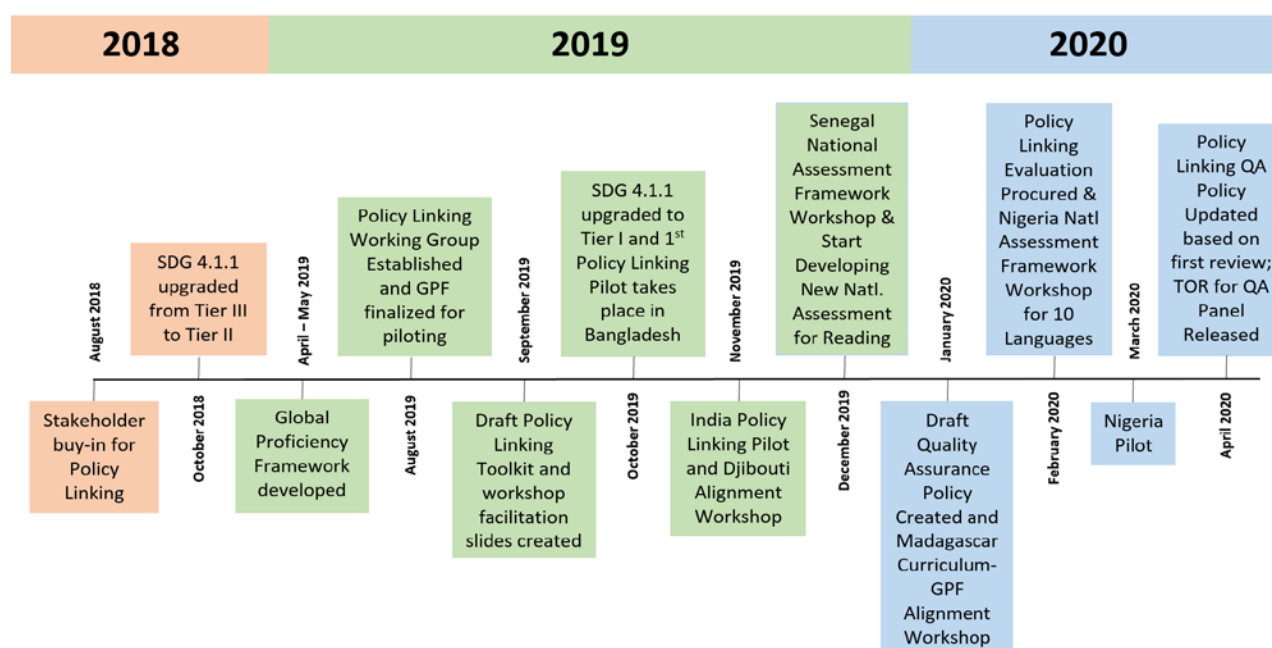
2018

2019

2020

August 2018

Stakeholder buy-in for Policy Linking

SDG 4.1.1 upgraded from Tier III to Tier II

October 2018

April – May 2019

Global Proficiency Framework developed

Policy Linking Working Group Established and GPF finalized for piloting

August 2019

September 2019

Draft Policy Linking Toolkit and workshop facilitation slides created

SDG 4.1.1 upgraded to Tier I and 1$^{st}$ Policy Linking Pilot takes place in Bangladesh

October 2019

November 2019

India Policy Linking Pilot and Djibouti Alignment Workshop

Senegal National Assessment Framework Workshop & Start Developing New Natl. Assessment for Reading

December 2019

January 2020

Draft Quality Assurance Policy Created and Madagascar Curriculum-GPF Alignment Workshop

Policy Linking Evaluation Procured & Nigeria Natl Assessment Framework Workshop for 10 Languages

February 2020

March 2020

Nigeria Pilot

Policy Linking QA Policy Updated based on first review; TOR for QA Panel Released

April 2020